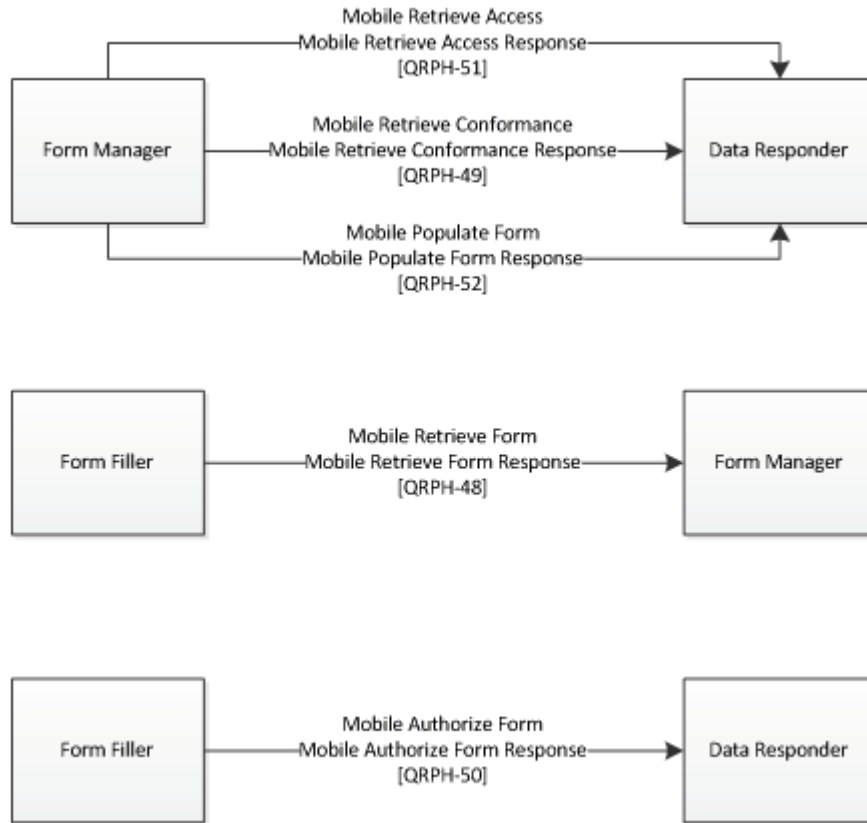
Mobile Retrieve Access
Mobile Retrieve Access Response
[QRPH-51]

Form Manager

Mobile Retrieve Conformance
Mobile Retrieve Conformance Response
[QRPH-49]

Data Responder

Mobile Populate Form
Mobile Populate Form Response
[QRPH-52]

Form Filler

Mobile Retrieve Form
Mobile Retrieve Form Response
[QRPH-48]

Form Manager

Form Filler

Mobile Authorize Form
Mobile Authorize Form Response
[QRPH-50]

Data Responder